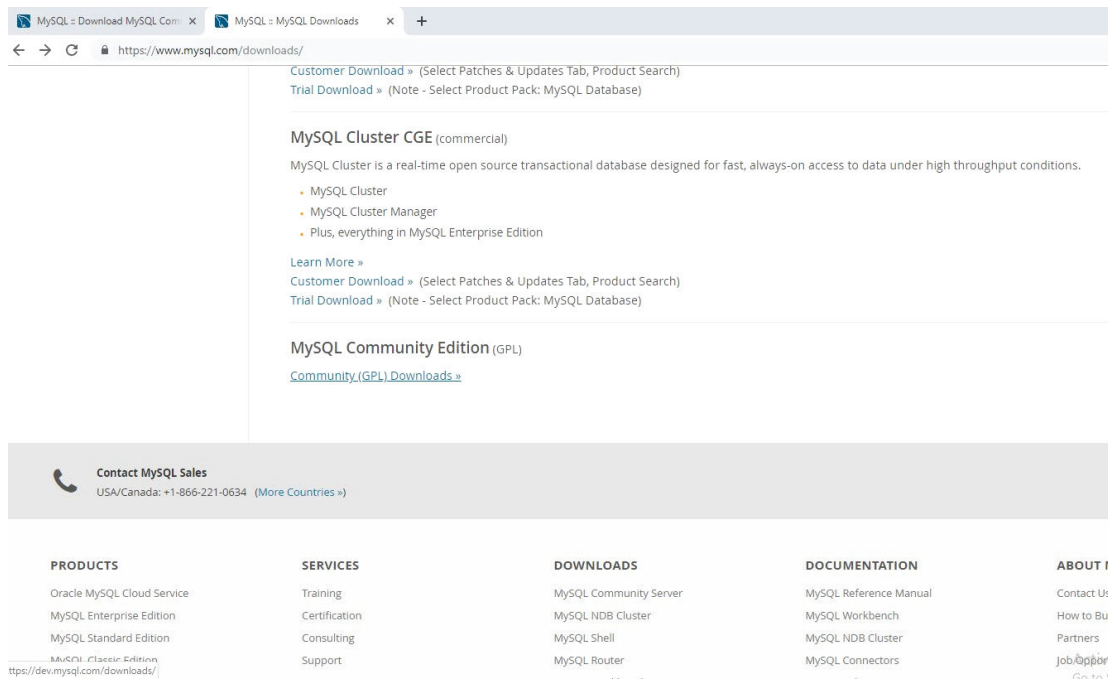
MySQL :: Download MySQL Com ×  MySQL :: MySQL Downloads ×  +

https://www.mysql.com/downloads/

Customer Download » (Select Patches & Updates Tab, Product Search)
Trial Download » (Note - Select Product Pack: MySQL Database)

MySQL Cluster CGE (commercial)

MySQL Cluster is a real-time open source transactional database designed for fast, always-on access to data under high throughput conditions.

- MySQL Cluster
- MySQL Cluster Manager
- Plus, everything in MySQL Enterprise Edition

Learn More »
Customer Download » (Select Patches & Updates Tab, Product Search)
Trial Download » (Note - Select Product Pack: MySQL Database)

MySQL Community Edition (GPL)

Community (GPL) Downloads »

Contact MySQL Sales
USA/Canada: +1-866-221-0634 (More Countries »)

PRODUCTS
Oracle MySQL Cloud Service
MySQL Enterprise Edition
MySQL Standard Edition
MySQL Classic Edition

SERVICES
Training
Certification
Consulting
Support

DOWNLOADS
MySQL Community Server
MySQL NDB Cluster
MySQL Shell
MySQL Router

DOCUMENTATION
MySQL Reference Manual
MySQL Workbench
MySQL NDB Cluster
MySQL Connectors

ABOUT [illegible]
Contact U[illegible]
How to Bu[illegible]
Partners
Job Oppor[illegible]

ttps://dev.mysql.com/downloads/